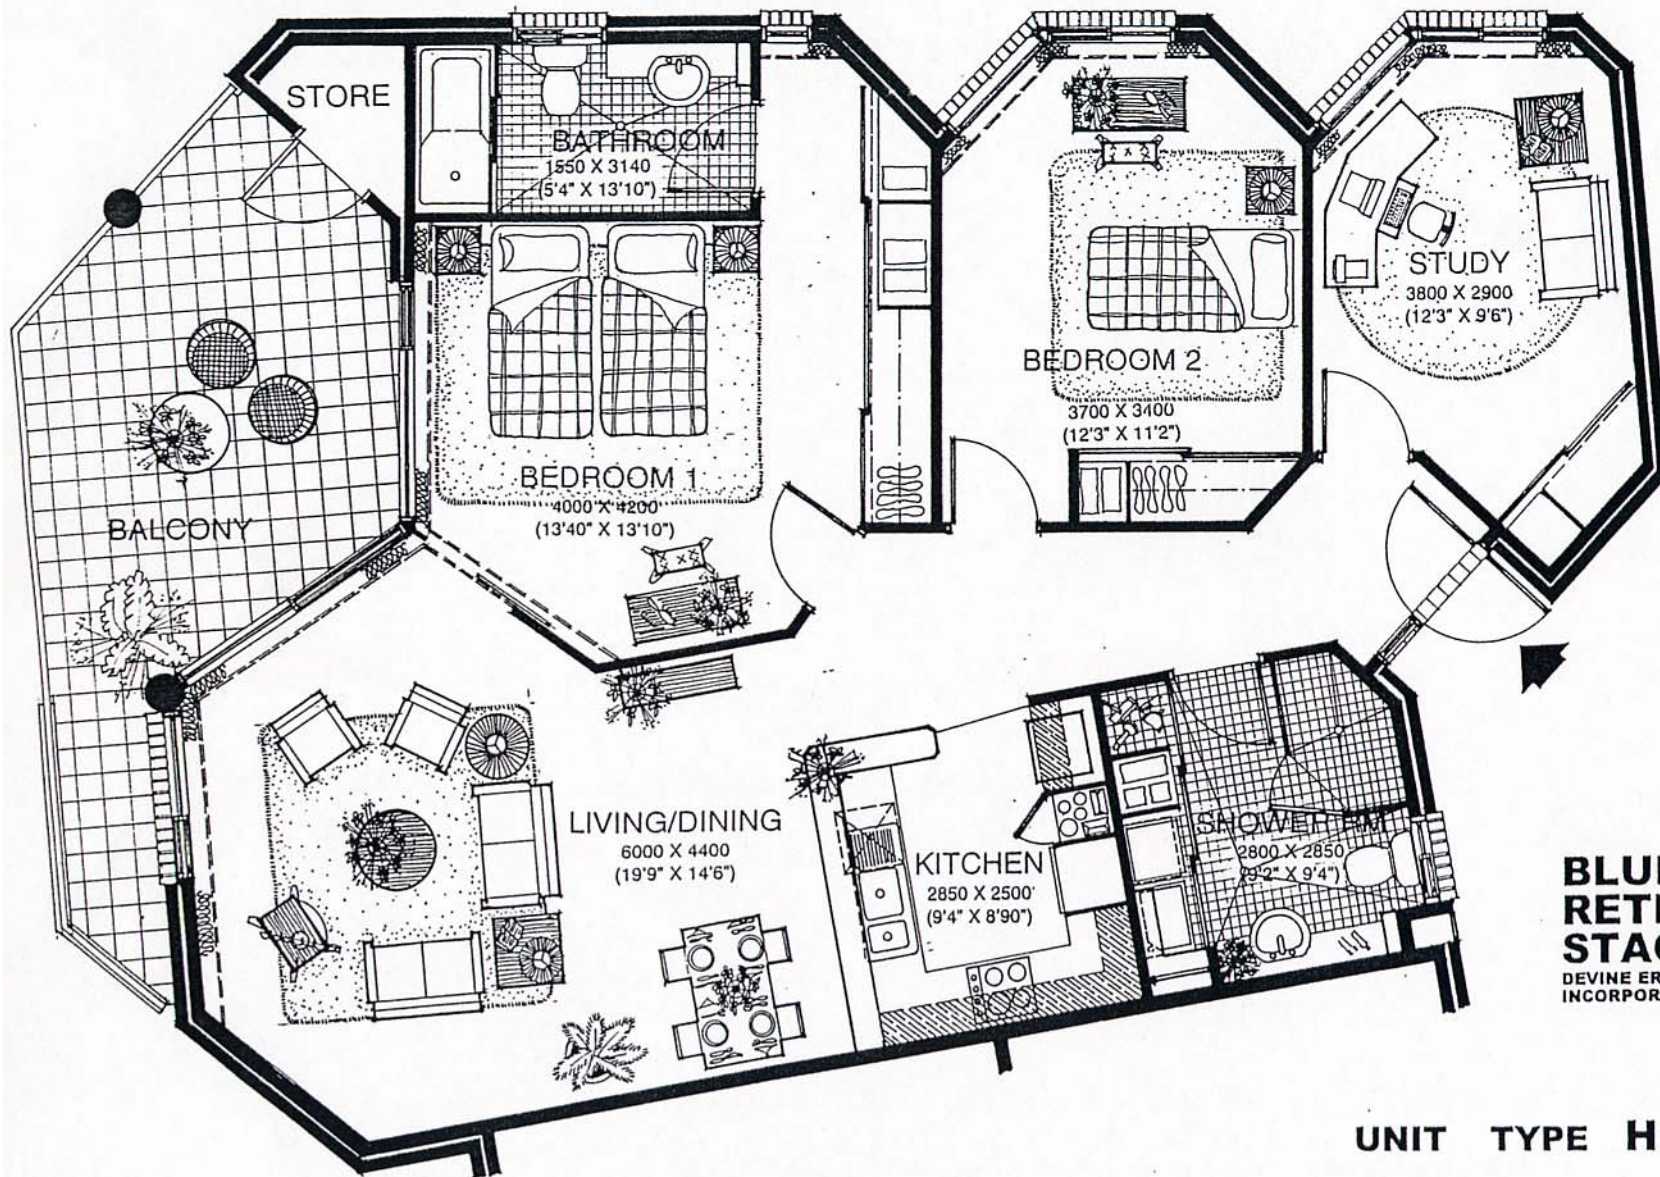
STORE

BATHROOM
1550 X 3140
(5'4" X 13'10")

BEDROOM 2
3700 X 3400
(12'3" X 11'2")

STUDY
3800 X 2900
(12'3" X 9'6")

BEDROOM 1
4000 X 4200
(13'40" X 13'10")

BALCONY

LIVING/DINING
6000 X 4400
(19'9" X 14'6")

KITCHEN
2850 X 2500
(9'4" X 8'90")

SHOWER RM
2800 X 2850
(9'2" X 9'4")

BLU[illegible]
RET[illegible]
STA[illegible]
DEVINE ER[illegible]
INCORPOR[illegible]

UNIT TYPE H